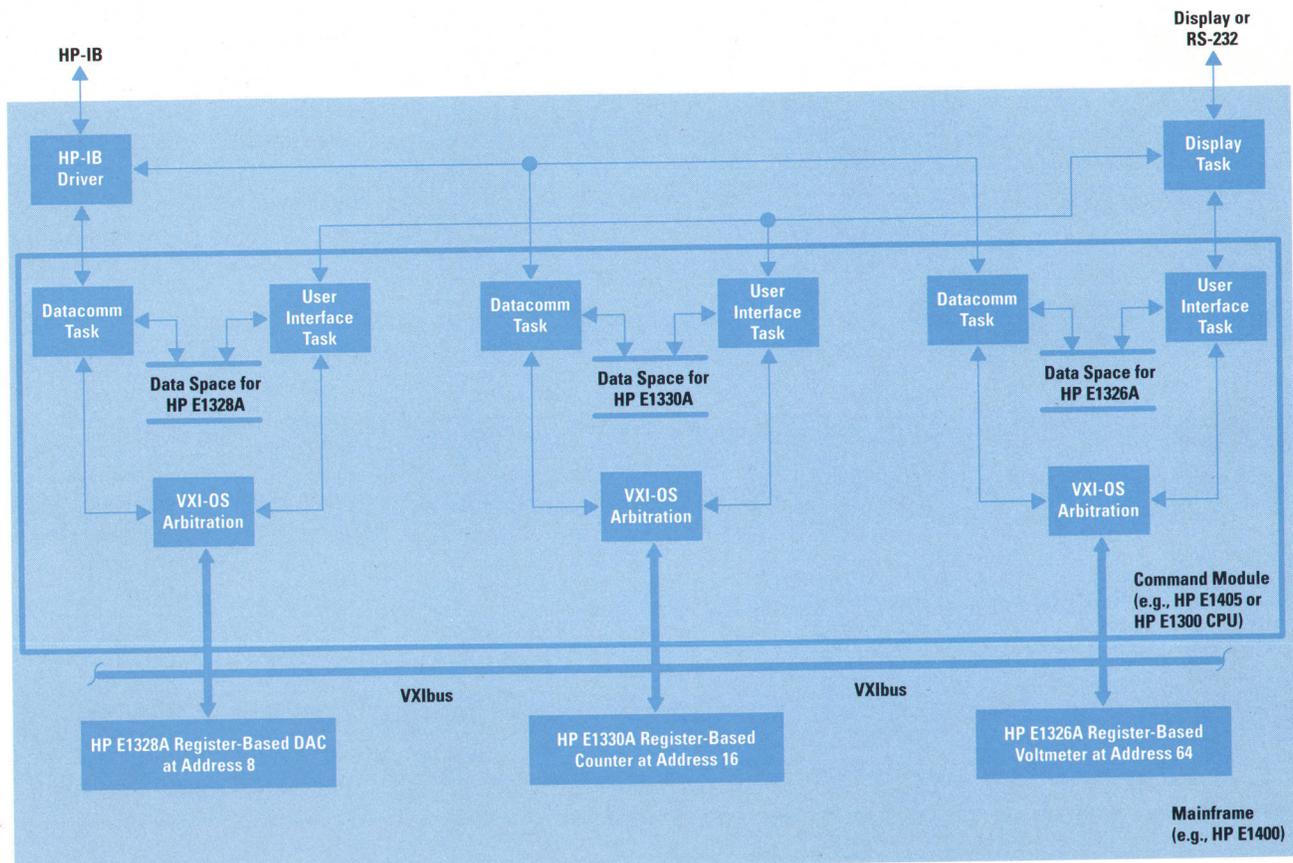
HP-IB

Display or RS-232

HP-IB Driver

Display Task

Datacomm Task

User Interface Task

Data Space for HP E1328A

VXI-OS Arbitration

Datacomm Task

User Interface Task

Data Space for HP E1330A

VXI-OS Arbitration

Datacomm Task

User Interface Task

Data Space for HP E1326A

VXI-OS Arbitration

Command Module (e.g., HP E1405 or HP E1300 CPU)

VXIbus

VXIbus

HP E1328A Register-Based DAC at Address 8

HP E1330A Register-Based Counter at Address 16

HP E1326A Register-Based Voltmeter at Address 64

Mainframe (e.g., HP E1400)